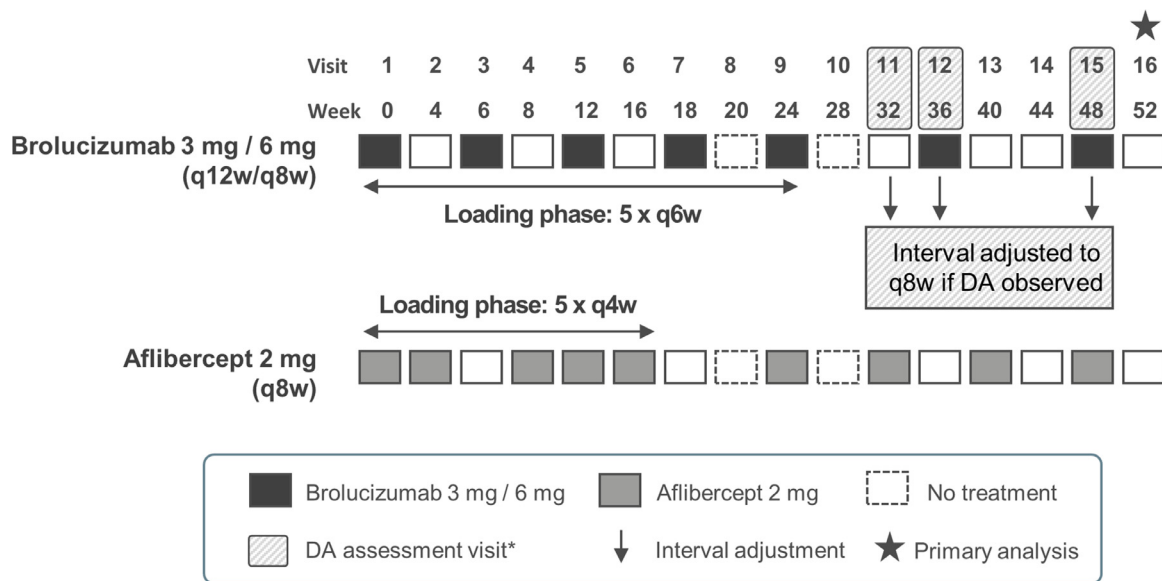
| Visit | 1 | 2 | 3 | 4 | 5 | 6 | 7 | 8 | 9 | 10 | 11 | 12 | 13 | 14 | 15 | 16 |
|---|---|---|---|---|---|---|---|---|---|---|---|---|---|---|---|---|
| Week | 0 | 4 | 6 | 8 | 12 | 16 | 18 | 20 | 24 | 28 | 32 | 36 | 40 | 44 | 48 | 52 |

Brolucizumab 3 mg / 6 mg (q12w/q8w)

Loading phase: 5 x q6w

Interval adjusted to q8w if DA observed

Loading phase: 5 x q4w

Aflibercept 2 mg (q8w)

Brolucizumab 3 mg / 6 mg
Aflibercept 2 mg
No treatment
DA assessment visit*
Interval adjustment
Primary analysis